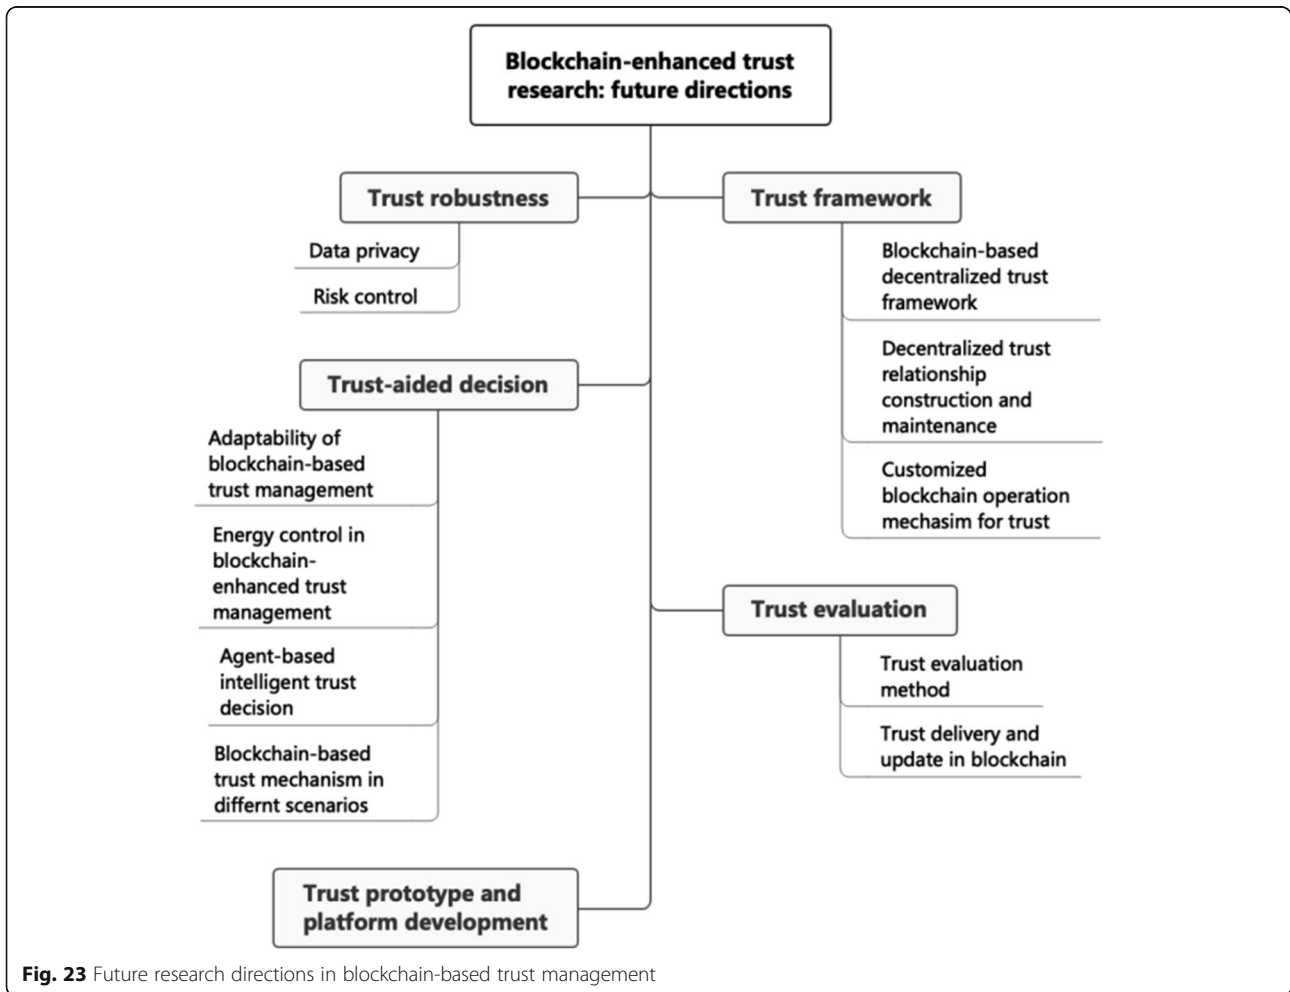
Blockchain-enhanced trust research: future directions

Trust robustness

Data privacy

Risk control

Trust framework

Blockchain-based decentralized trust framework

Decentralized trust relationship construction and maintenance

Customized blockchain operation mechasim for trust

Trust-aided decision

Adaptability of blockchain-based trust management

Energy control in blockchain-enhanced trust management

Agent-based intelligent trust decision

Blockchain-based trust mechanism in differnt scenarios

Trust evaluation

Trust evaluation method

Trust delivery and update in blockchain

Trust prototype and platform development

**Fig. 23** Future research directions in blockchain-based trust management